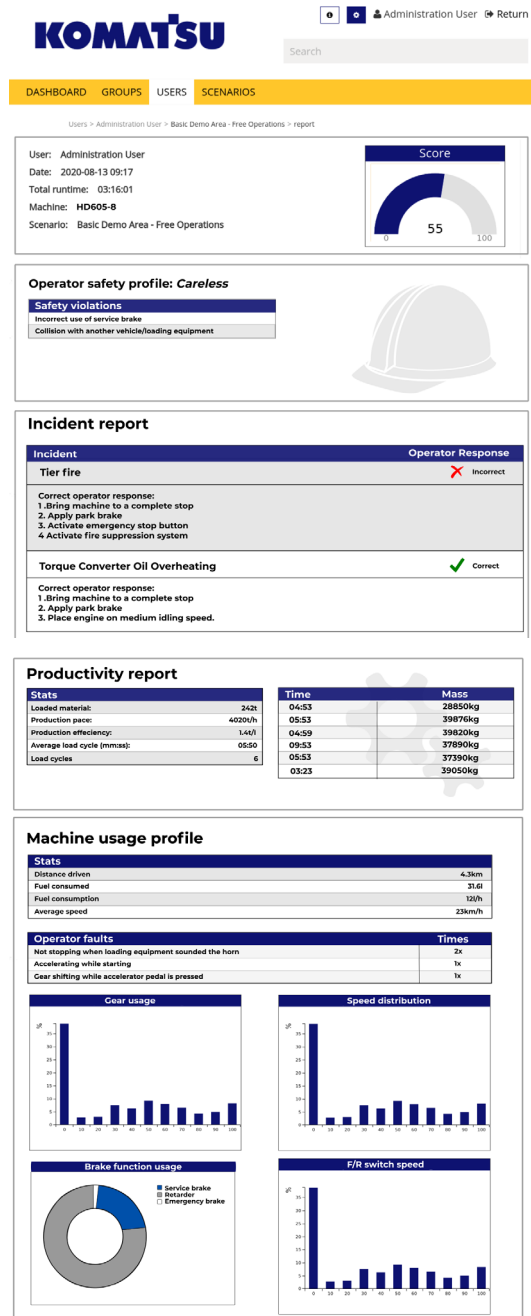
KOMATSU

Administration User Return

Search

DASHBOARD GROUPS USERS SCENARIOS

Users > Administration User > Basic Demo Area - Free Operations > report

User: Administration User
Date: 2020-08-13 09:17
Total runtime: 03:16:01
Machine: HD605-8
Scenario: Basic Demo Area - Free Operations

Score
55
0 100

Operator safety profile: Careless

| Safety violations |
|---|
| Incorrect use of service brake |
| Collision with another vehicle/loading equipment |

Incident report

| Incident | Operator Response |
|---|---|
| Tier fire | Incorrect |

Correct operator response:
1.Bring machine to a complete stop
2. Apply park brake
3. Activate emergency stop button
4 Activate fire suppression system

| Torque Converter Oil Overheating | Correct |
|---|---|

Correct operator response:
1.Bring machine to a complete stop
2. Apply park brake
3. Place engine on medium idling speed.

Productivity report

| Stats | |
|---|---|
| Loaded material: | 242t |
| Production pace: | 4020t/h |
| Production effeciency: | 1.4t/l |
| Average load cycle (mm:ss): | 05:50 |
| Load cycles | 6 |

| Time | Mass |
|---|---|
| 04:53 | 28850kg |
| 05:53 | 39876kg |
| 04:59 | 39820kg |
| 09:53 | 37890kg |
| 05:53 | 37390kg |
| 03:23 | 39050kg |

Machine usage profile

| Stats | |
|---|---|
| Distance driven | 4.3km |
| Fuel consumed | 31.6l |
| Fuel consumption | 12l/h |
| Average speed | 23km/h |

| Operator faults | Times |
|---|---|
| Not stopping when loading equipment sounded the horn | 2x |
| Accelerating while starting | 1x |
| Gear shifting while accelerator pedal is pressed | 1x |

Gear usage
%
35 30 25 20 15 10 5
0 10 20 30 40 50 60 70 80 90 100

Speed distribution
%
35 30 25 20 15 10 5
0 10 20 30 40 50 60 70 80 90 100

Brake function usage
Service brake
Retarder
Emergency brake

F/R switch speed
%
35 30 25 20 15 10 5
0 10 20 30 40 50 60 70 80 90 100